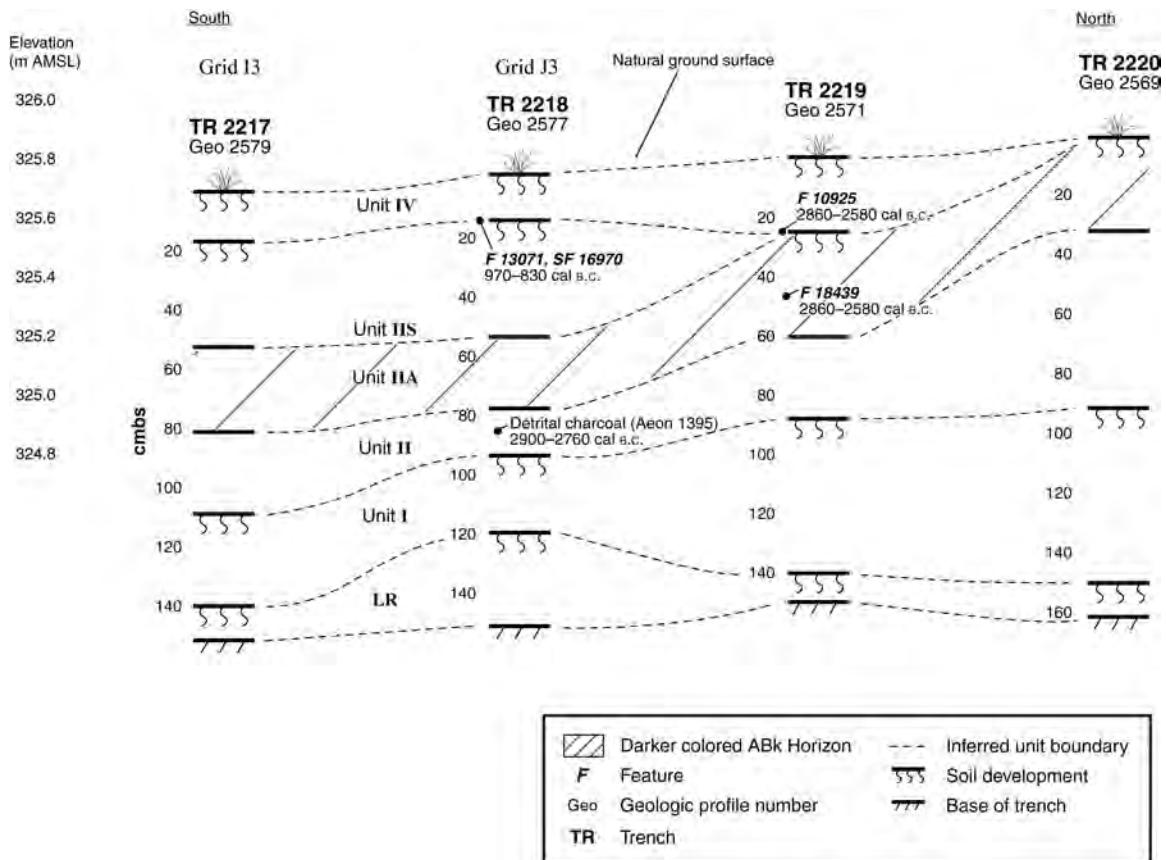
South

North

Elevation (m AMSL)

326.0
325.8
325.6
325.4
325.2
325.0
324.8

Grid I3

Grid J3

Natural ground surface

TR 2217
Geo 2579

TR 2218
Geo 2577

TR 2219
Geo 2571

TR 2220
Geo 2569

Unit IV

20

F 13071, SF 16970
970–830 cal B.C.

F 10925
2860–2580 cal B.C.

F 18439
2860–2580 cal B.C.

Unit IIS

Unit IIA

Unit II

Unit I

LR

Detrital charcoal (Aeon 1395)
2900–2760 cal B.C.

cmbs

20
40
60
80
100
120
140

20
40
60
80
100
120
140

20
40
60
80
100
120
140

20
40
60
80
100
120
140
160

Darker colored ABk Horizon
F Feature
Geo Geologic profile number
TR Trench
Inferred unit boundary
Soil development
Base of trench